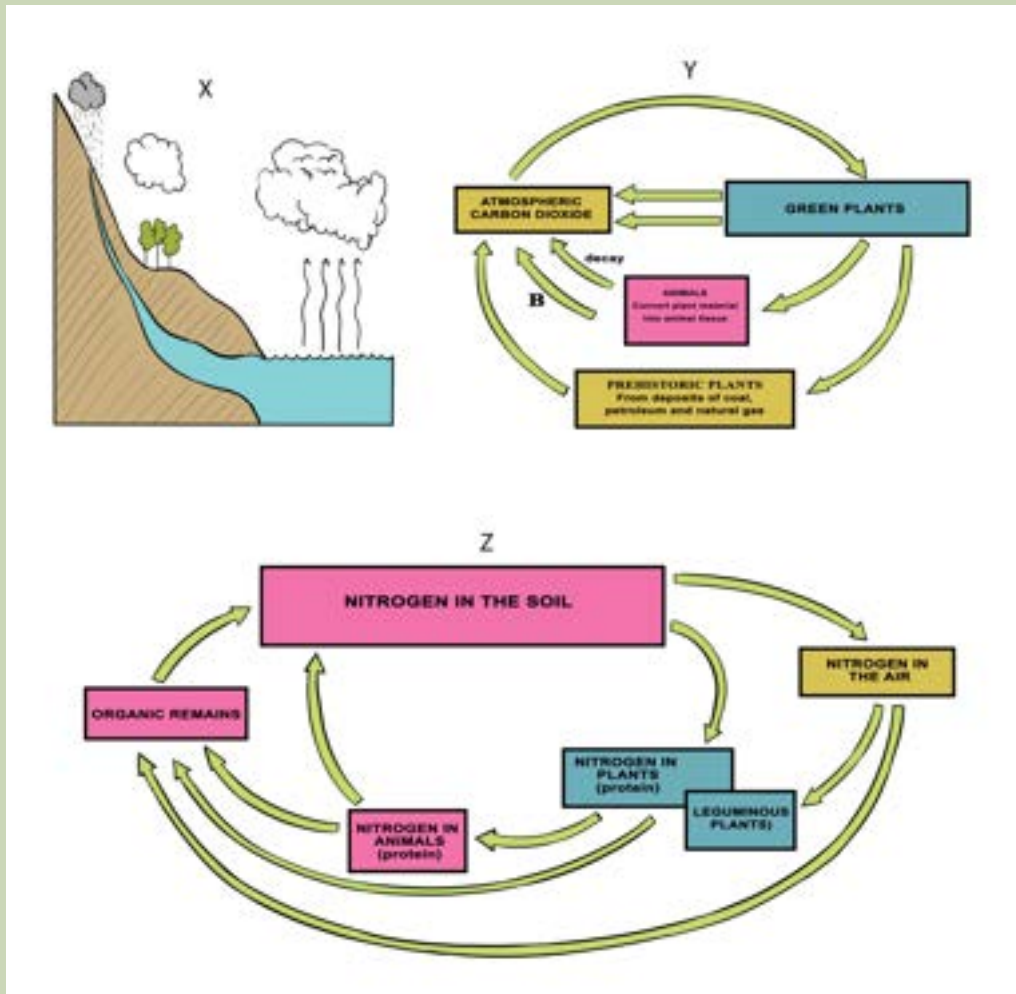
X

Y

ATMOSPHERIC CARBON DIOXIDE

GREEN PLANTS

decay

B

ANIMALS Convert plant material into animal tissue

PREHISTORIC PLANTS From deposits of coal, petroleum and natural gas

Z

NITROGEN IN THE SOIL

NITROGEN IN THE AIR

ORGANIC REMAINS

NITROGEN IN PLANTS (protein)

LEGUMINOUS PLANTS)

NITROGEN IN ANIMALS (protein)